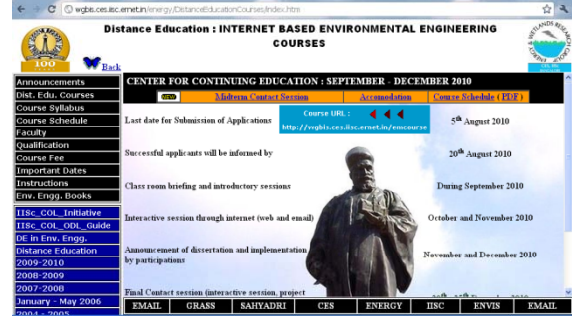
wgbis.ces.iisc.ernet.in/energy/DistanceEducationCourses/index.htm

100

Back

Distance Education : INTERNET BASED ENVIRONMENTAL ENGINEERING COURSES

Announcements
Dist. Edu. Courses
Course Syllabus
Course Schedule
Faculty
Qualification
Course Fee
Important Dates
Instructions
Env. Engg. Books

IISc_COL_Initiative
IISc_COL_ODL_Guide
DE in Env. Engg.
Distance Education
2009-2010
2008-2009
2007-2008
January - May 2006
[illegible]

CENTER FOR CONTINUING EDUCATION : SEPTEMBER - DECEMBER 2010

NEW | Midterm Contact Session | Accomodation | Course Schedule ( PDF )

Course URL :
http://wgbis.ces.iisc.ernet.in/emcourse

| | |
|---|---|
| Last date for Submission of Applications | $5^{th}$ August 2010 |
| Successful applicants will be informed by | $20^{th}$ August 2010 |
| Class room briefing and introductory sessions | During September 2010 |
| Interactive session through internet (web and email) | October and November 2010 |
| Announcement of dissertation and implementation by participations | November and December 2010 |
| Final Contact session (interactive session, project | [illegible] |

EMAIL | GRASS | SAHYADRI | CES | ENERGY | IISC | ENVIS | EMAIL